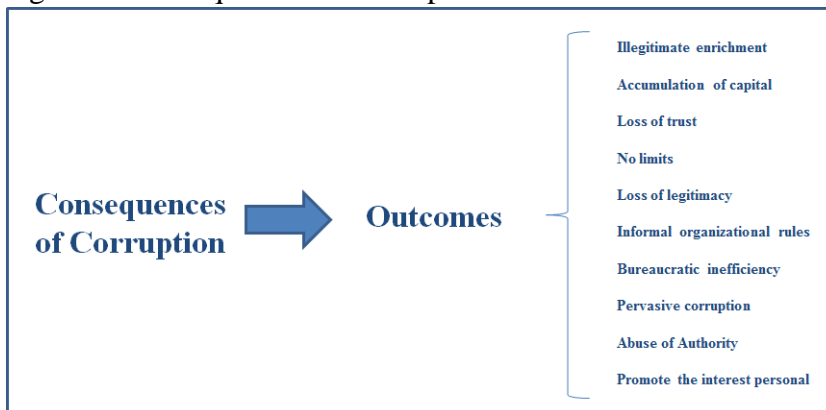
Consequences of Corruption

Outcomes

Illegitimate enrichment
Accumulation of capital
Loss of trust
No limits
Loss of legitimacy
Informal organizational rules
Bureaucratic inefficiency
Pervasive corruption
Abuse of Authority
Promote the interest personal